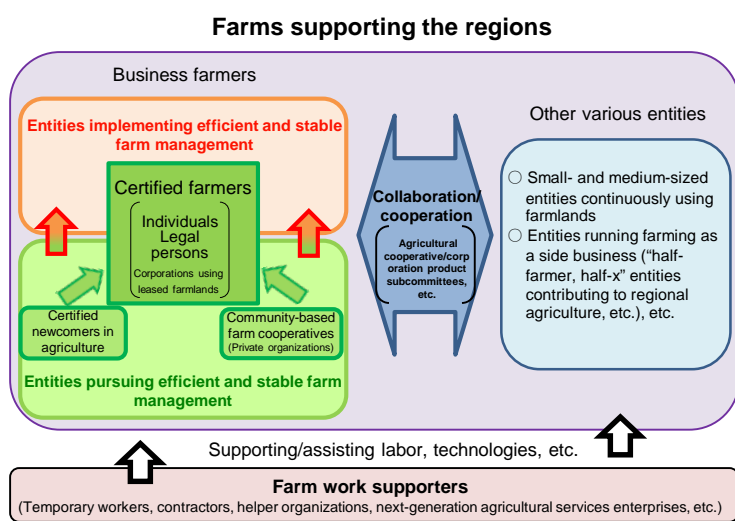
Farms supporting the regions

Business farmers

Entities implementing efficient and stable farm management

Certified farmers

Individuals
Legal persons
Corporations using leased farmlands

Certified newcomers in agriculture

Community-based farm cooperatives
(Private organizations)

Entities pursuing efficient and stable farm management

Collaboration/cooperation

Agricultural cooperative/corporation product subcommittees, etc.

Other various entities

○ Small- and medium-sized entities continuously using farmlands
○ Entities running farming as a side business ("half-farmer, half-x" entities contributing to regional agriculture, etc.), etc.

Supporting/assisting labor, technologies, etc.

Farm work supporters
(Temporary workers, contractors, helper organizations, next-generation agricultural services enterprises, etc.)